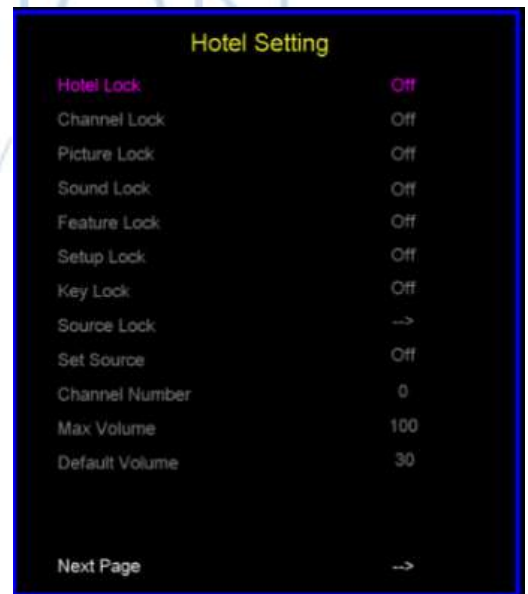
Hotel Setting

| | |
|---|---|
| Hotel Lock | Off |
| Channel Lock | Off |
| Picture Lock | Off |
| Sound Lock | Off |
| Feature Lock | Off |
| Setup Lock | Off |
| Key Lock | Off |
| Source Lock | --> |
| Set Source | Off |
| Channel Number | 0 |
| Max Volume | 100 |
| Default Volume | 30 |
| Next Page | --> |